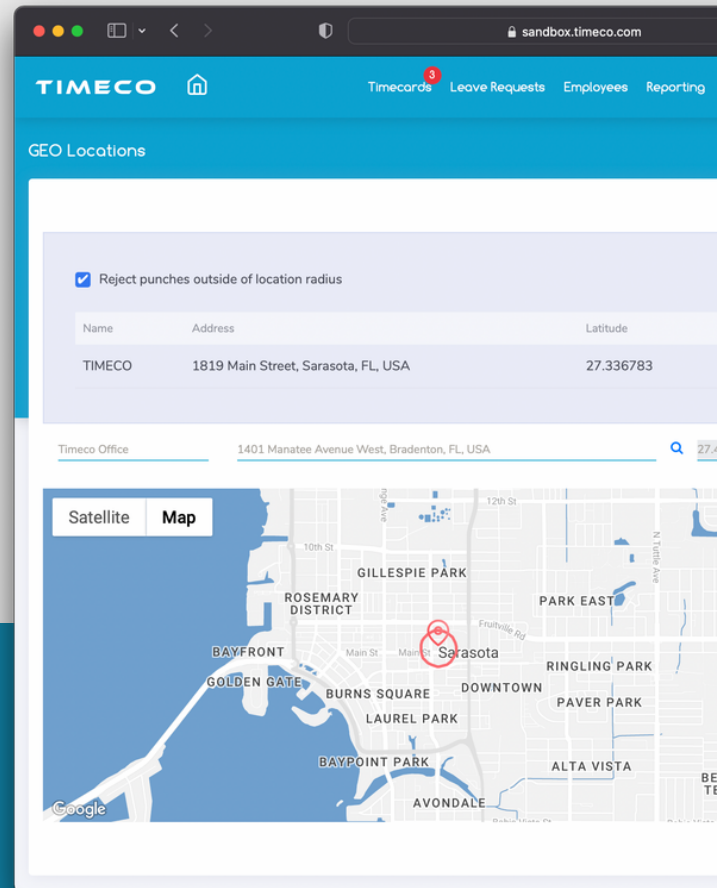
sandbox.timeco.com

TIMECO

Timecards 3 Leave Requests Employees Reporting

GEO Locations

Reject punches outside of location radius

| Name | Address | Latitude |
|---|---|---|
| TIMECO | 1819 Main Street, Sarasota, FL, USA | 27.336783 |

Timeco Office

1401 Manatee Avenue West, Bradenton, FL, USA

27.4

Satellite Map

12th St
10th St
GILLESPIE PARK
ROSEMARY DISTRICT
PARK EAST
N Tuttle Ave
Fruitville Rd
BAYFRONT
Main St
Main St
Sarasota
RINGLING PARK
GOLDEN GATE
BURNS SQUARE
DOWNTOWN
PAVER PARK
LAUREL PARK
BAYPOINT PARK
ALTA VISTA
BE
TE
AVONDALE
Google